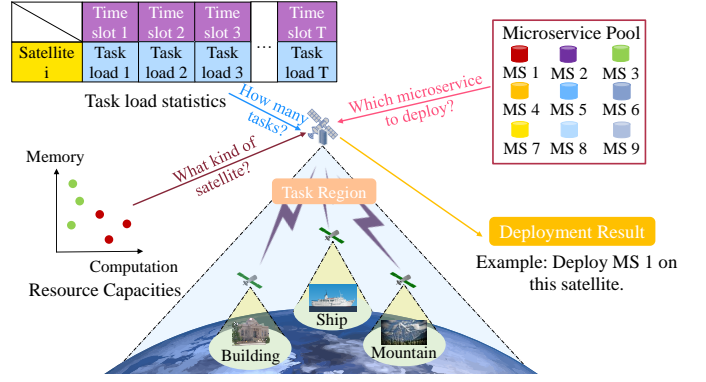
|  | Time slot 1 | Time slot 2 | Time slot 3 | ... | Time slot T |
|---|---|---|---|---|---|
| Satellite i | Task load 1 | Task load 2 | Task load 3 |  | Task load T |

Task load statistics

How many tasks?

Which microservice to deploy?

Microservice Pool
MS 1 MS 2 MS 3
MS 4 MS 5 MS 6
MS 7 MS 8 MS 9

Memory

What kind of satellite?

Computation
Resource Capacities

Task Region

Deployment Result

Example: Deploy MS 1 on this satellite.

Ship

Building

Mountain